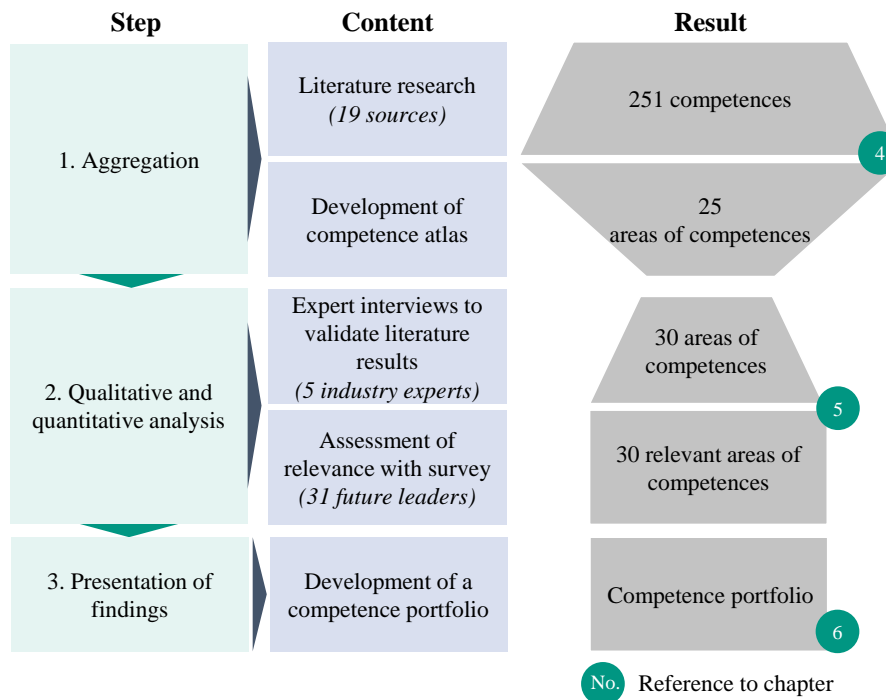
Step

Content

Result

1. Aggregation

Literature research
*(19 sources)*

251 competences

4

Development of competence atlas

25
areas of competences

2. Qualitative and quantitative analysis

Expert interviews to validate literature results
*(5 industry experts)*

30 areas of competences

5

Assessment of relevance with survey
*(31 future leaders)*

30 relevant areas of competences

3. Presentation of findings

Development of a competence portfolio

Competence portfolio

6

No. Reference to chapter